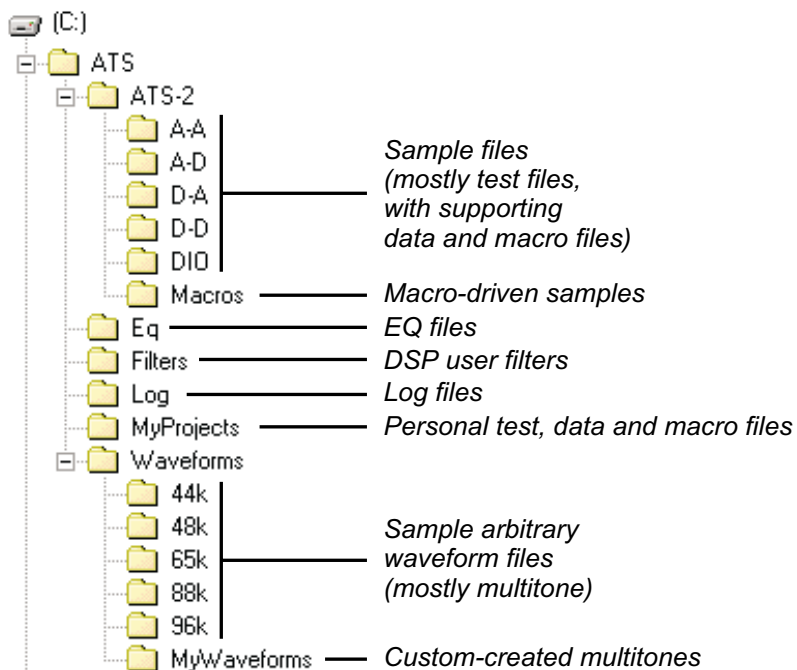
(C:)
ATS
ATS-2
A-A
A-D
D-A
D-D
DIO
Sample files (mostly test files, with supporting data and macro files)
Macros
Macro-driven samples
Eq
EQ files
Filters
DSP user filters
Log
Log files
MyProjects
Personal test, data and macro files
Waveforms
44k
48k
65k
88k
96k
Sample arbitrary waveform files (mostly multitone)
MyWaveforms
Custom-created multitones